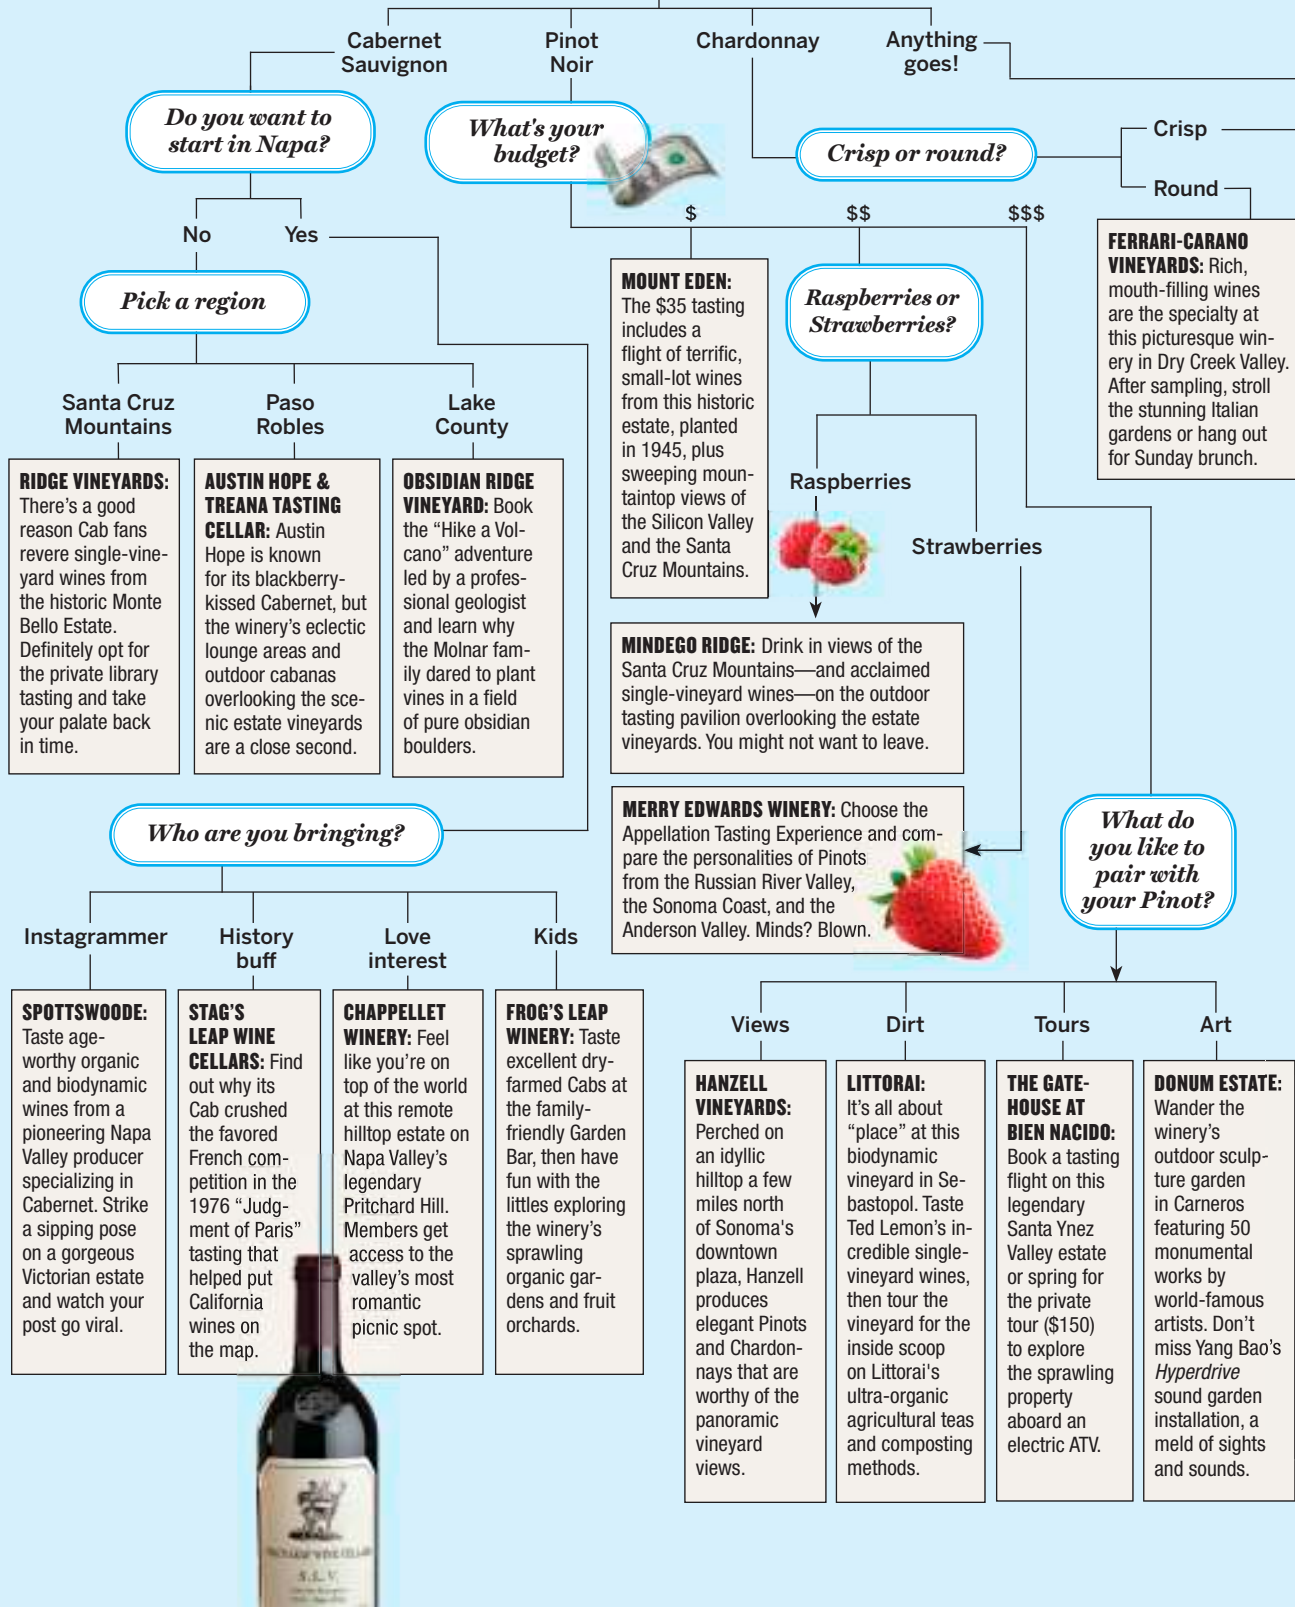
Cabernet Sauvignon

Pinot Noir

Chardonnay

Anything goes!

Do you want to start in Napa?

What's your budget?

Crisp or round?

Crisp

Round

No

Yes

$

$$

$$$

FERRARI-CARANO VINEYARDS: Rich, mouth-filling wines are the specialty at this picturesque winery in Dry Creek Valley. After sampling, stroll the stunning Italian gardens or hang out for Sunday brunch.

Pick a region

MOUNT EDEN: The $35 tasting includes a flight of terrific, small-lot wines from this historic estate, planted in 1945, plus sweeping mountaintop views of the Silicon Valley and the Santa Cruz Mountains.

Raspberries or Strawberries?

Santa Cruz Mountains

Paso Robles

Lake County

Raspberries

Strawberries

RIDGE VINEYARDS: There's a good reason Cab fans revere single-vineyard wines from the historic Monte Bello Estate. Definitely opt for the private library tasting and take your palate back in time.

AUSTIN HOPE & TREANA TASTING CELLAR: Austin Hope is known for its blackberry-kissed Cabernet, but the winery's eclectic lounge areas and outdoor cabanas overlooking the scenic estate vineyards are a close second.

OBSIDIAN RIDGE VINEYARD: Book the "Hike a Volcano" adventure led by a professional geologist and learn why the Molnar family dared to plant vines in a field of pure obsidian boulders.

MINDEGO RIDGE: Drink in views of the Santa Cruz Mountains—and acclaimed single-vineyard wines—on the outdoor tasting pavilion overlooking the estate vineyards. You might not want to leave.

MERRY EDWARDS WINERY: Choose the Appellation Tasting Experience and compare the personalities of Pinots from the Russian River Valley, the Sonoma Coast, and the Anderson Valley. Minds? Blown.

Who are you bringing?

What do you like to pair with your Pinot?

Instagrammer

History buff

Love interest

Kids

Views

Dirt

Tours

Art

SPOTTSWOODE: Taste age-worthy organic and biodynamic wines from a pioneering Napa Valley producer specializing in Cabernet. Strike a sipping pose on a gorgeous Victorian estate and watch your post go viral.

STAG'S LEAP WINE CELLARS: Find out why its Cab crushed the favored French competition in the 1976 "Judgment of Paris" tasting that helped put California wines on the map.

CHAPPELLET WINERY: Feel like you're on top of the world at this remote hilltop estate on Napa Valley's legendary Pritchard Hill. Members get access to the valley's most romantic picnic spot.

FROG'S LEAP WINERY: Taste excellent dry-farmed Cabs at the family-friendly Garden Bar, then have fun with the littles exploring the winery's sprawling organic gardens and fruit orchards.

HANZELL VINEYARDS: Perched on an idyllic hilltop a few miles north of Sonoma's downtown plaza, Hanzell produces elegant Pinots and Chardonnays that are worthy of the panoramic vineyard views.

LITTORAI: It's all about "place" at this biodynamic vineyard in Sebastopol. Taste Ted Lemon's incredible single-vineyard wines, then tour the vineyard for the inside scoop on Littorai's ultra-organic agricultural teas and composting methods.

THE GATEHOUSE AT BIEN NACIDO: Book a tasting flight on this legendary Santa Ynez Valley estate or spring for the private tour ($150) to explore the sprawling property aboard an electric ATV.

DONUM ESTATE: Wander the winery's outdoor sculpture garden in Carneros featuring 50 monumental works by world-famous artists. Don't miss Yang Bao's Hyperdrive sound garden installation, a meld of sights and sounds.

S.L.V.